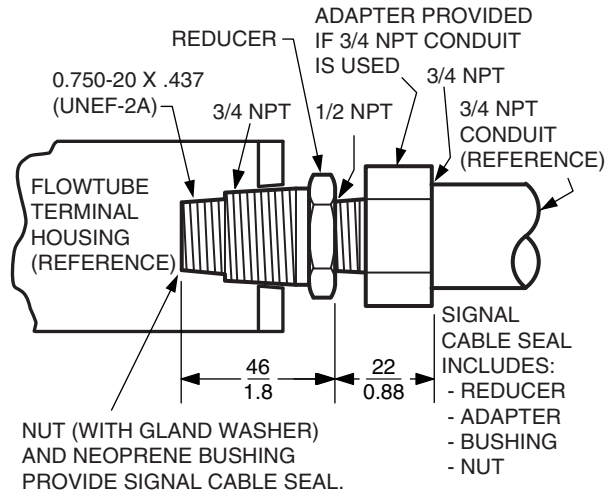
ADAPTER PROVIDED IF 3/4 NPT CONDUIT IS USED

REDUCER

0.750-20 X .437 (UNEF-2A)

3/4 NPT

1/2 NPT

3/4 NPT

3/4 NPT CONDUIT (REFERENCE)

FLOWTUBE TERMINAL HOUSING (REFERENCE)

$\frac{46}{1.8}$

$\frac{22}{0.88}$

SIGNAL CABLE SEAL INCLUDES:
- REDUCER
- ADAPTER
- BUSHING
- NUT

NUT (WITH GLAND WASHER) AND NEOPRENE BUSHING PROVIDE SIGNAL CABLE SEAL.